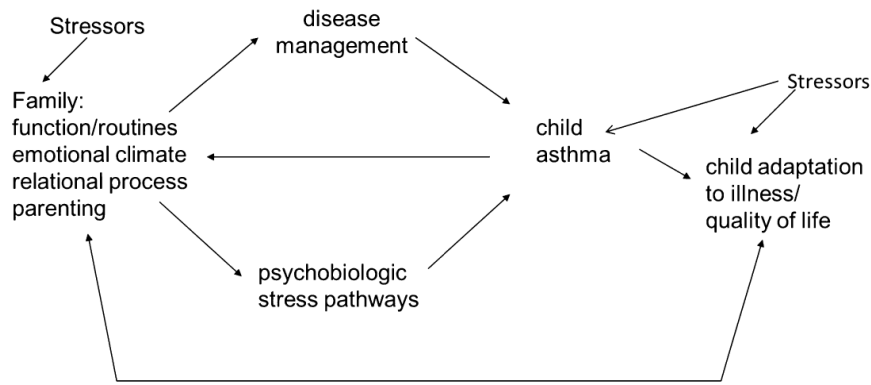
Stressors

disease management

Family:
function/routines
emotional climate
relational process
parenting

Stressors

child asthma

child adaptation to illness/ quality of life

psychobiologic stress pathways